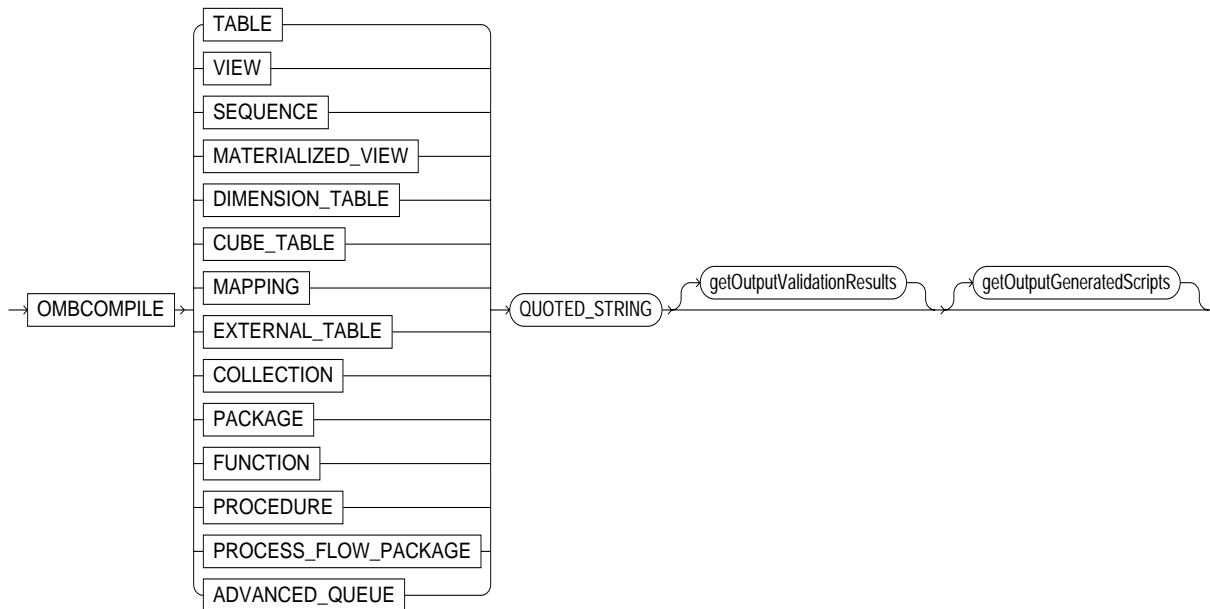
OMBCOMPILE

TABLE
VIEW
SEQUENCE
MATERIALIZED_VIEW
DIMENSION_TABLE
CUBE_TABLE
MAPPING
EXTERNAL_TABLE
COLLECTION
PACKAGE
FUNCTION
PROCEDURE
PROCESS_FLOW_PACKAGE
ADVANCED_QUEUE

QUOTED_STRING

getOutputValidationResults

getOutputGeneratedScripts